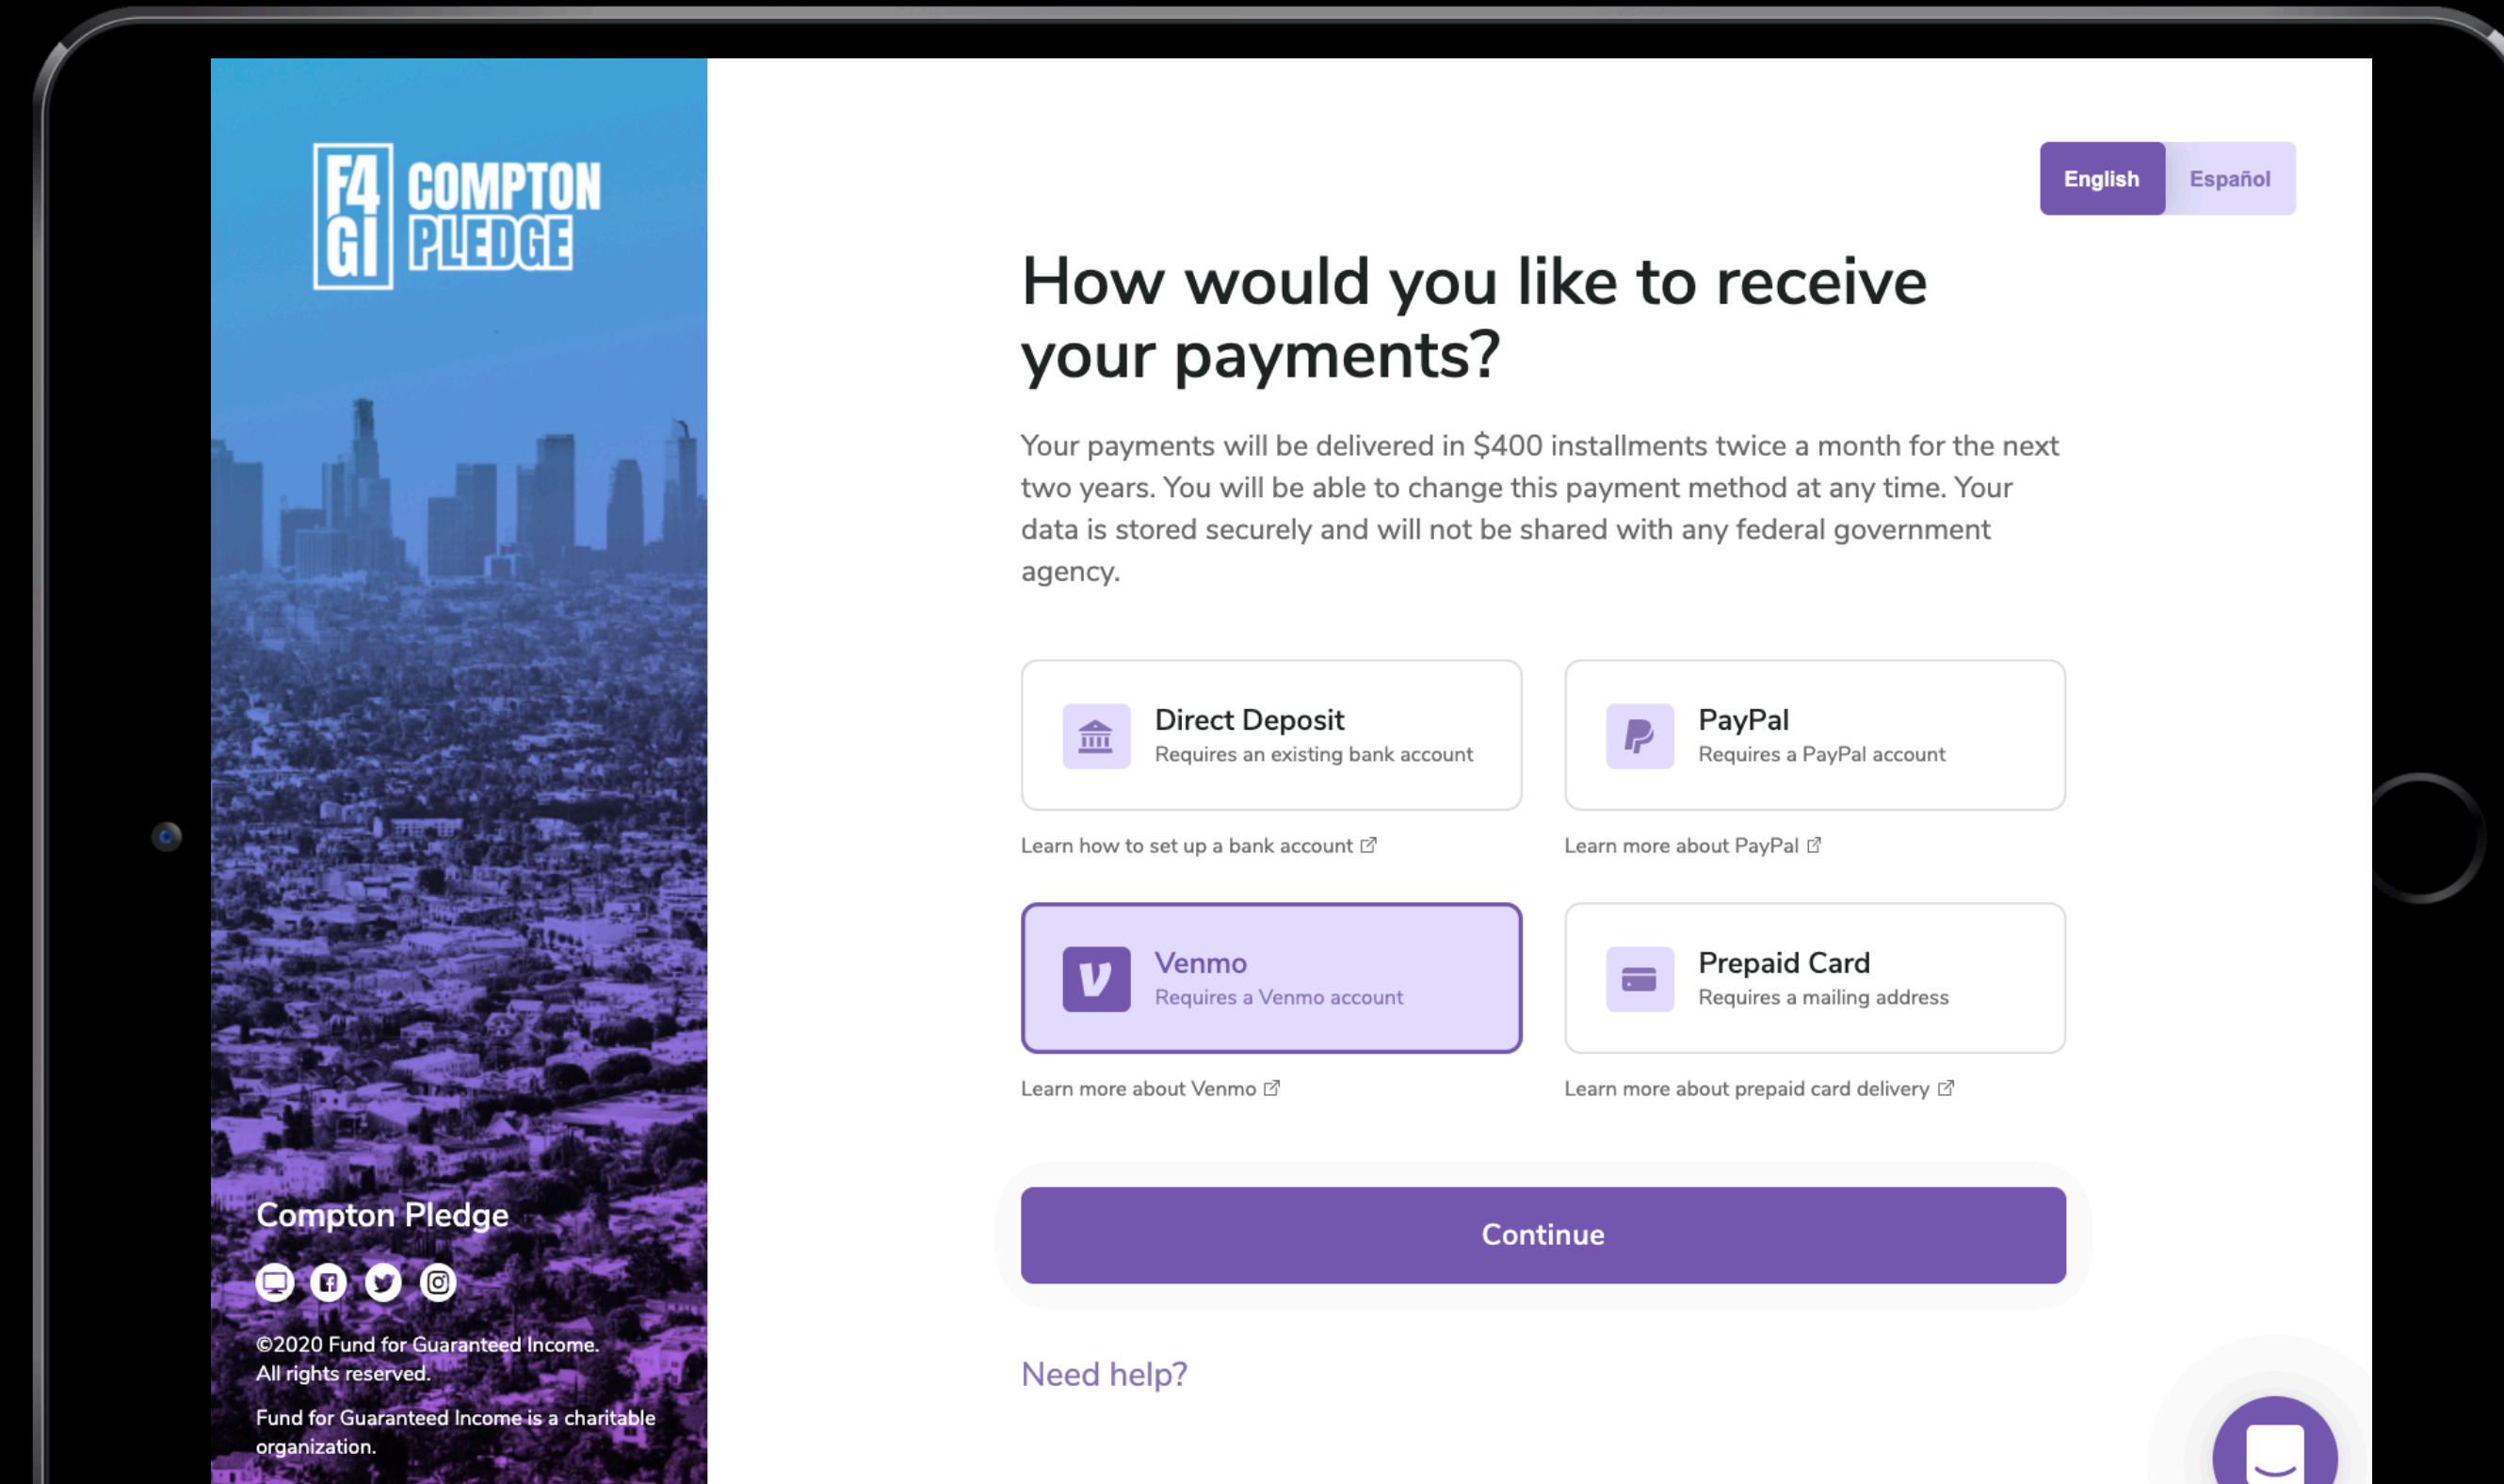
F4 GI COMPTON PLEDGE

English Español

How would you like to receive your payments?

Your payments will be delivered in $400 installments twice a month for the next two years. You will be able to change this payment method at any time. Your data is stored securely and will not be shared with any federal government agency.

Direct Deposit
Requires an existing bank account

PayPal
Requires a PayPal account

Learn how to set up a bank account

Learn more about PayPal

Venmo
Requires a Venmo account

Prepaid Card
Requires a mailing address

Learn more about Venmo

Learn more about prepaid card delivery

Continue

Need help?

Compton Pledge

©2020 Fund for Guaranteed Income.
All rights reserved.

Fund for Guaranteed Income is a charitable organization.